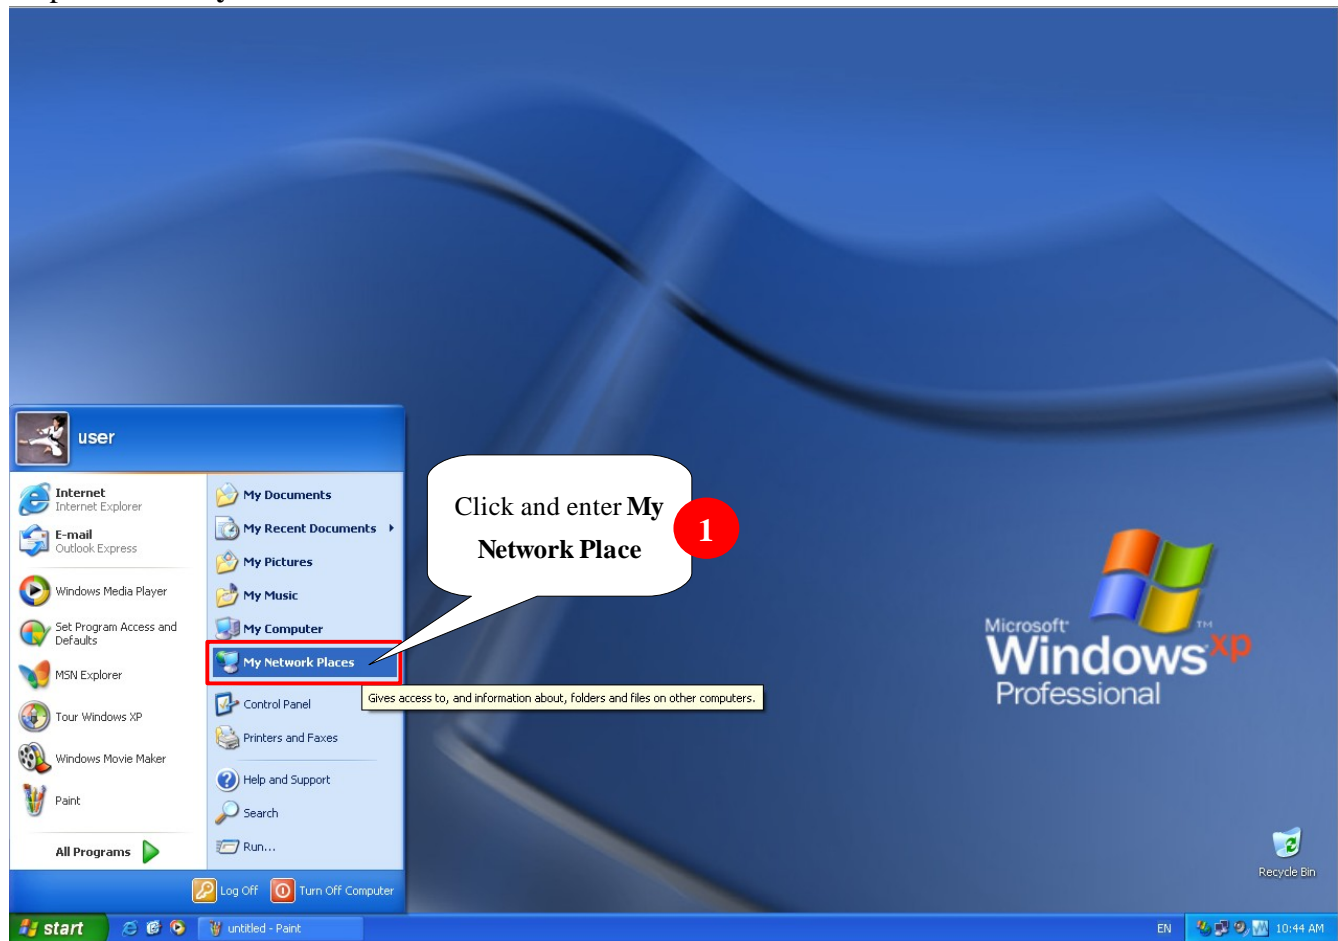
user

Internet
Internet Explorer

E-mail
Outlook Express

Windows Media Player

Set Program Access and Defaults

MSN Explorer

Tour Windows XP

Windows Movie Maker

Paint

All Programs

My Documents

My Recent Documents

My Pictures

My Music

My Computer

My Network Places

Control Panel

Printers and Faxes

Help and Support

Search

Run...

Log Off

Turn Off Computer

Click and enter **My Network Place**

1

Gives access to, and information about, folders and files on other computers.

Microsoft Windows xp Professional

Recycle Bin

start

untitled - Paint

EN

10:44 AM